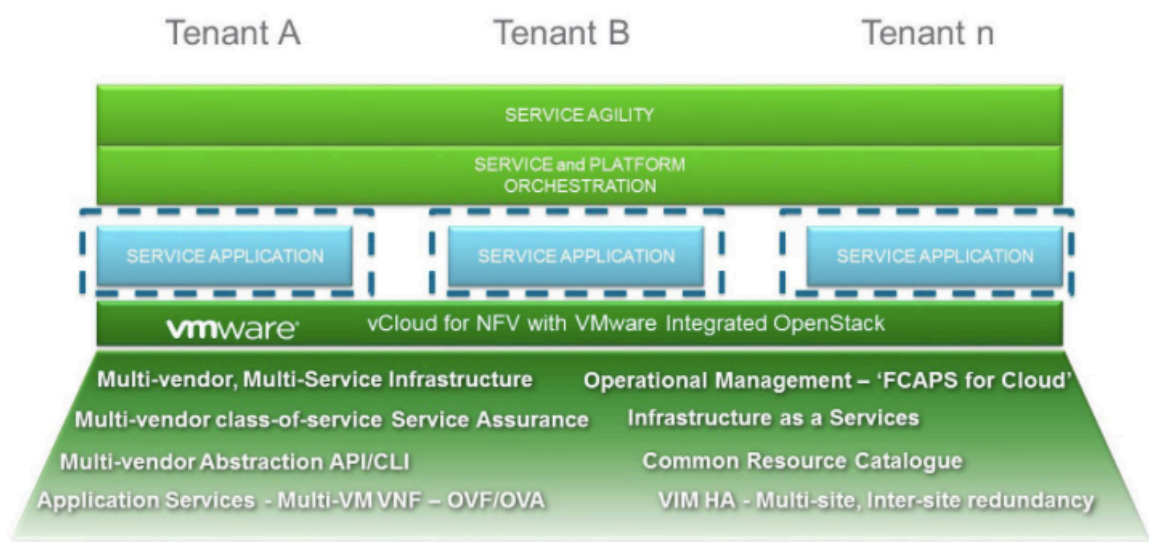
Tenant A

Tenant B

Tenant n

SERVICE AGILITY

SERVICE and PLATFORM ORCHESTRATION

SERVICE APPLICATION

SERVICE APPLICATION

SERVICE APPLICATION

vmware

vCloud for NFV with VMware Integrated OpenStack

Multi-vendor, Multi-Service Infrastructure

Operational Management – 'FCAPS for Cloud'

Multi-vendor class-of-service Service Assurance

Infrastructure as a Services

Multi-vendor Abstraction API/CLI

Common Resource Catalogue

Application Services - Multi-VM VNF – OVF/OVA

VIM HA - Multi-site, Inter-site redundancy